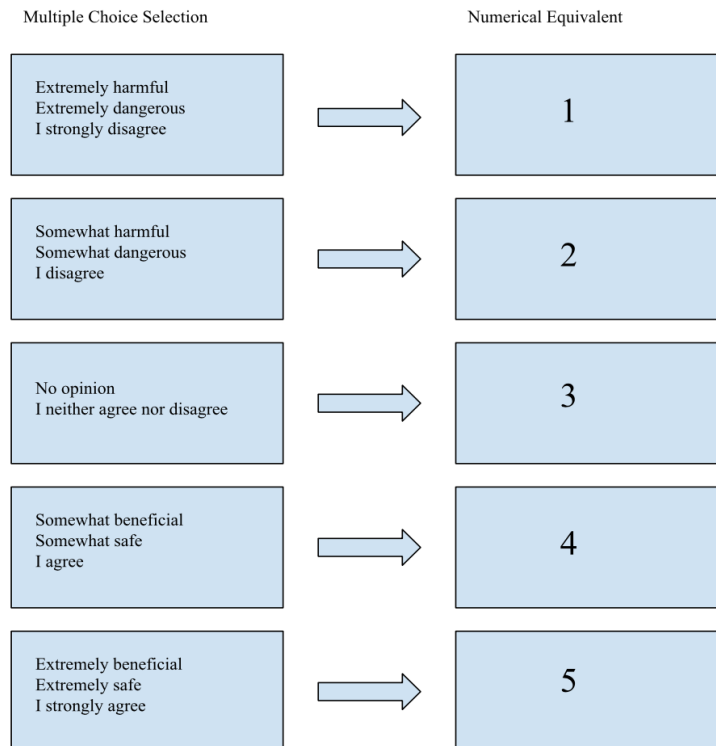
Multiple Choice Selection

Numerical Equivalent

Extremely harmful
Extremely dangerous
I strongly disagree

1

Somewhat harmful
Somewhat dangerous
I disagree

2

No opinion
I neither agree nor disagree

3

Somewhat beneficial
Somewhat safe
I agree

4

Extremely beneficial
Extremely safe
I strongly agree

5